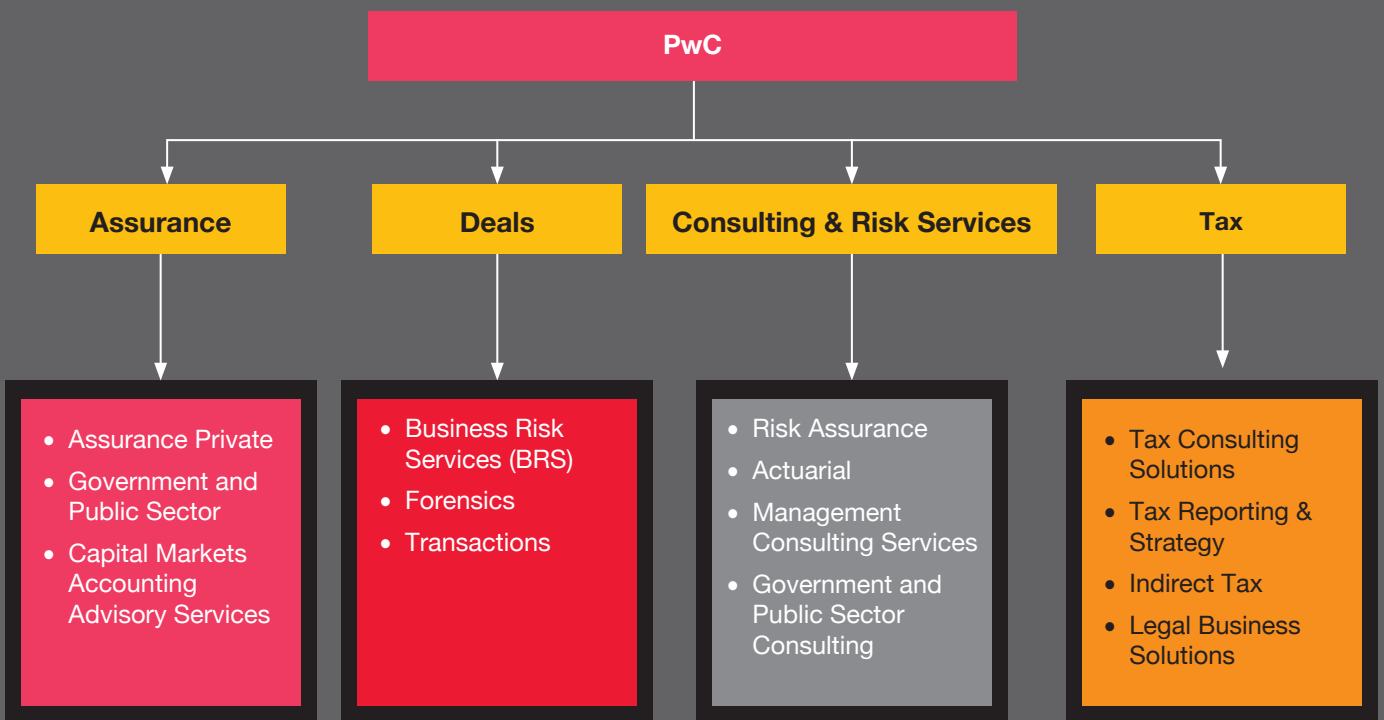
PwC

Assurance

Deals

Consulting & Risk Services

Tax

- Assurance Private
- Government and Public Sector
- Capital Markets Accounting Advisory Services

- Business Risk Services (BRS)
- Forensics
- Transactions

- Risk Assurance
- Actuarial
- Management Consulting Services
- Government and Public Sector Consulting

- Tax Consulting Solutions
- Tax Reporting & Strategy
- Indirect Tax
- Legal Business Solutions